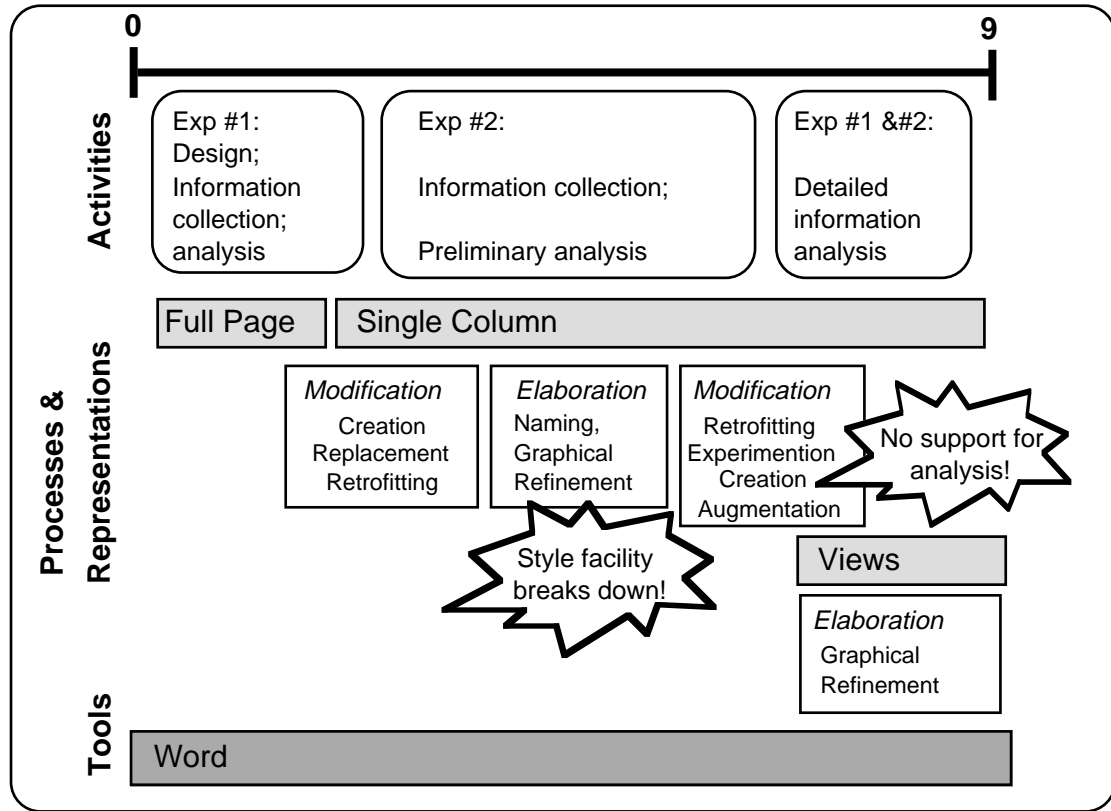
0

9

Activities

Exp #1: Design; Information collection; analysis

Exp #2:

Information collection;

Preliminary analysis

Exp #1 &#2:

Detailed information analysis

Processes & Representations

Full Page

Single Column

*Modification*
Creation
Replacement
Retrofitting

*Elaboration*
Naming,
Graphical
Refinement

*Modification*
Retrofitting
Experimention
Creation
Augmentation

No support for analysis!

Style facility breaks down!

Views

*Elaboration*
Graphical
Refinement

Tools

Word